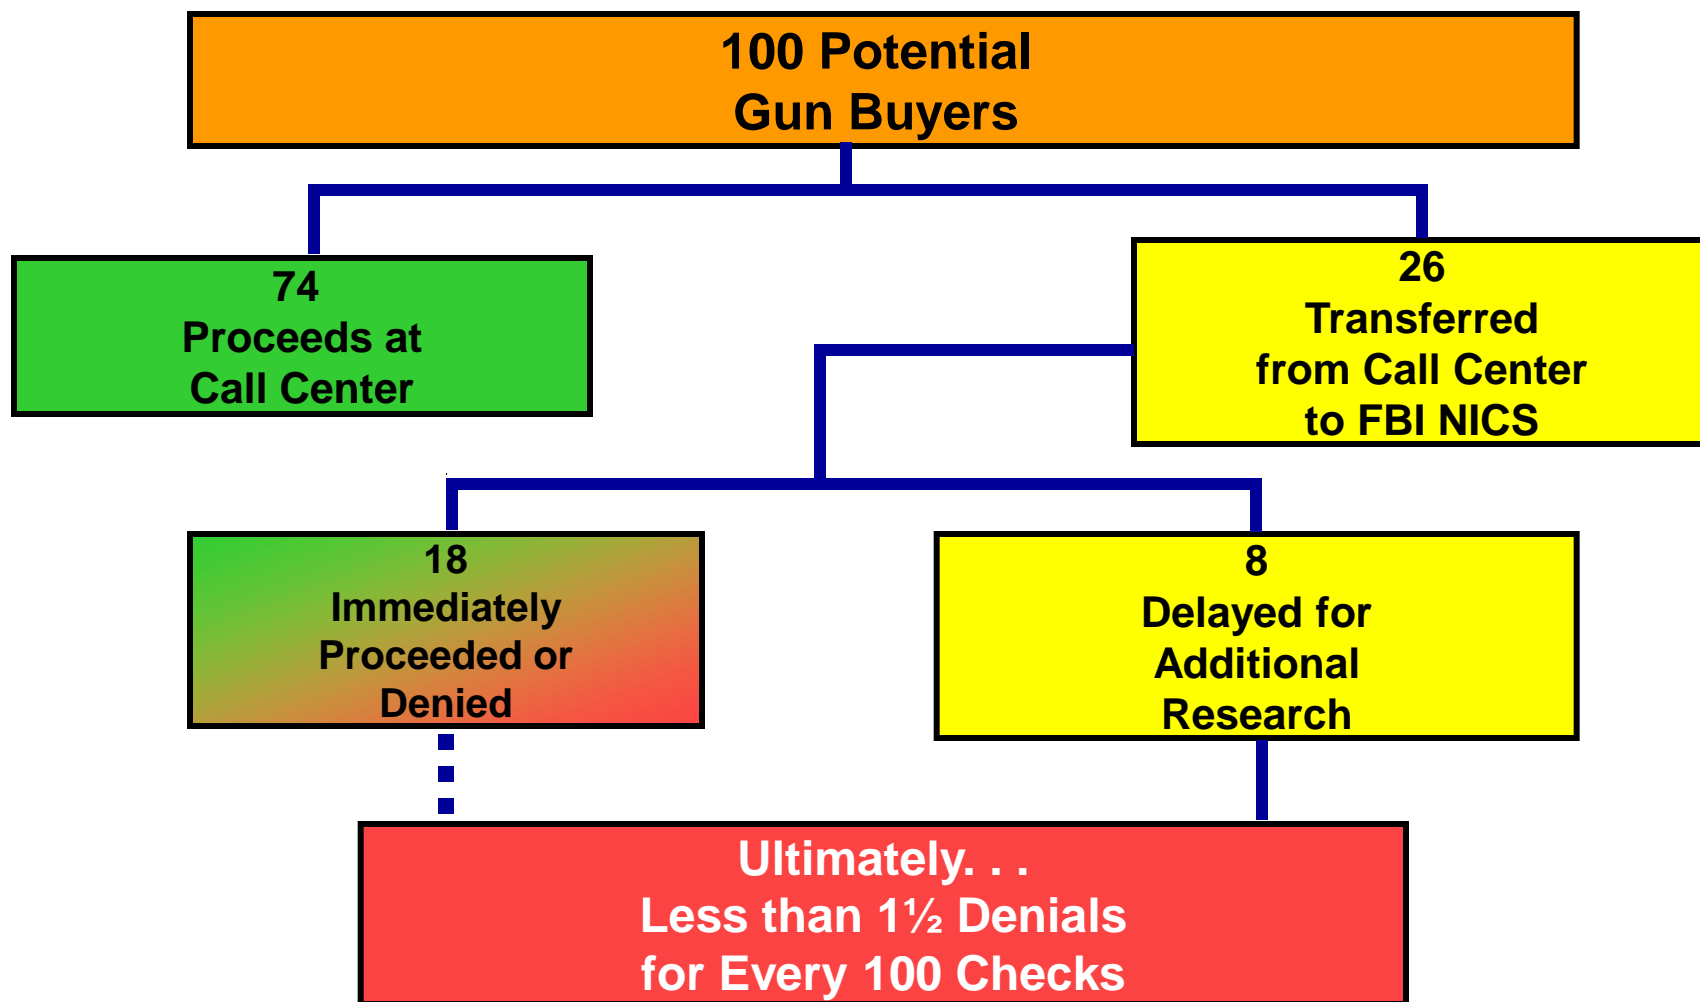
100 Potential
Gun Buyers

74
Proceeds at
Call Center

26
Transferred
from Call Center
to FBI NICS

18
Immediately
Proceeded or
Denied

8
Delayed for
Additional
Research

Ultimately. . .
Less than 1½ Denials
for Every 100 Checks